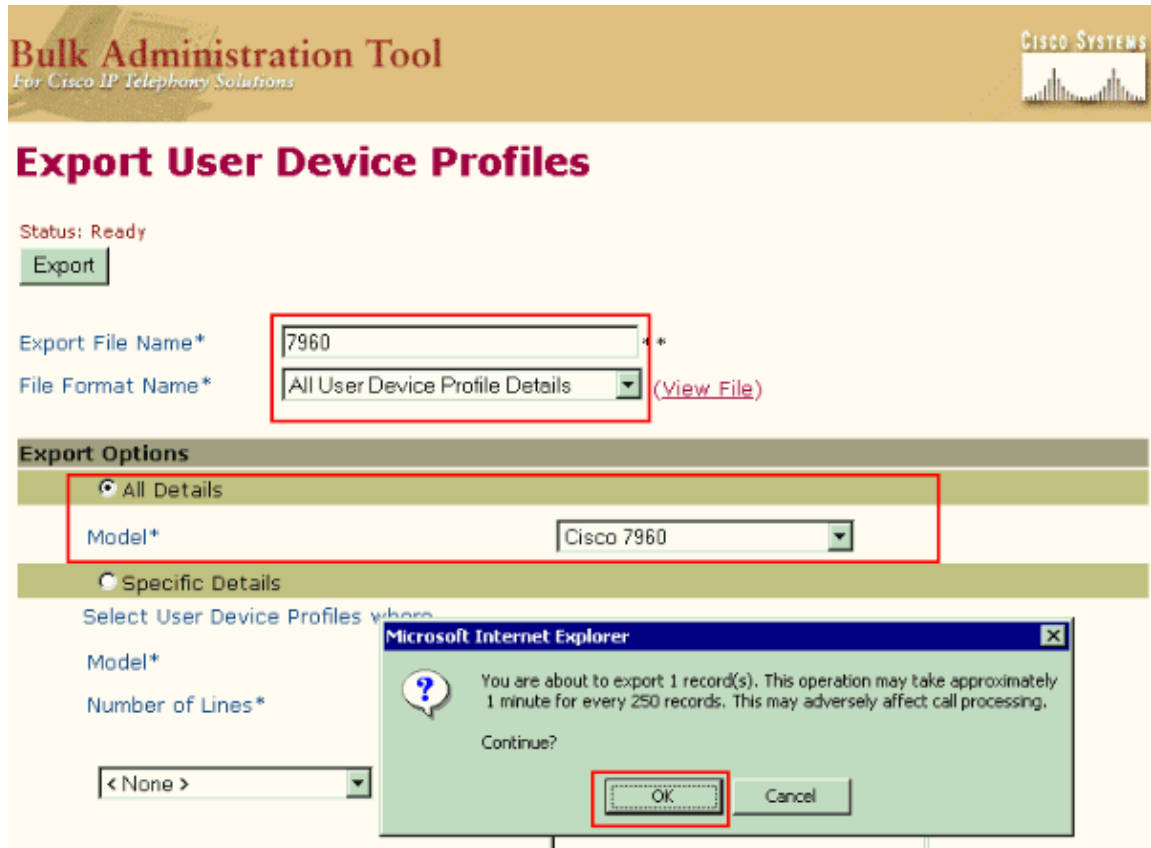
Bulk Administration Tool
For Cisco IP Telephony Solutions

Cisco Systems

Export User Device Profiles

Status: Ready

Export

Export File Name* 7960 **

File Format Name* All User Device Profile Details (View File)

Export Options

All Details

Model* Cisco 7960

Specific Details

Select User Device Profiles where

Model*

Number of Lines*

< None >

Microsoft Internet Explorer

You are about to export 1 record(s). This operation may take approximately 1 minute for every 250 records. This may adversely affect call processing.

Continue?

OK Cancel